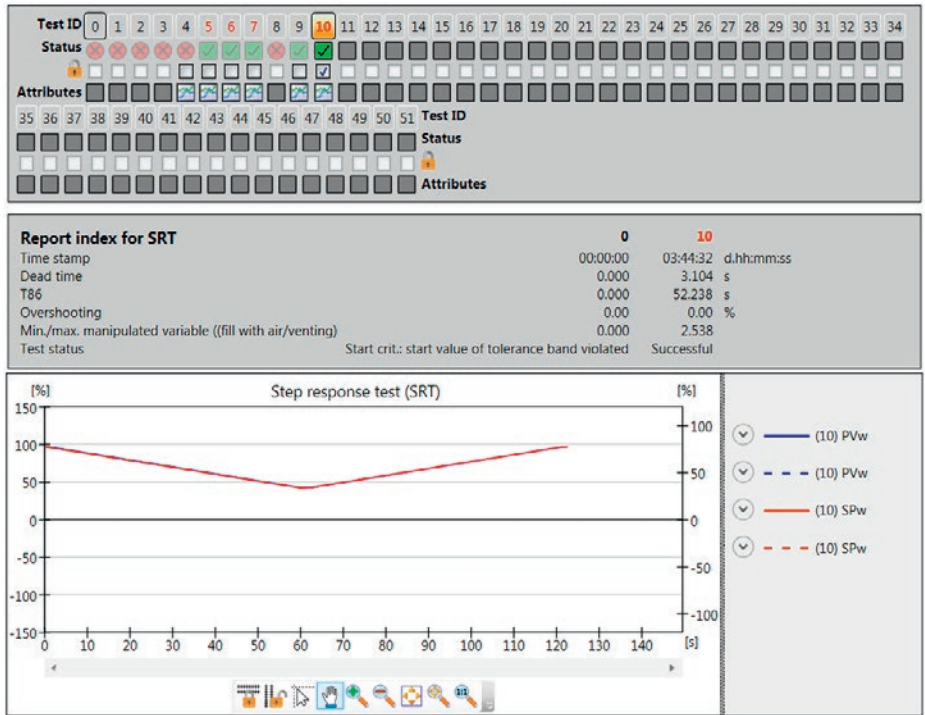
Test ID 0 1 2 3 4 5 6 7 8 9 10 11 12 13 14 15 16 17 18 19 20 21 22 23 24 25 26 27 28 29 30 31 32 33 34
Status
Attributes
35 36 37 38 39 40 41 42 43 44 45 46 47 48 49 50 51 Test ID
Status
Attributes

| Report index for SRT | | 0 | 10 | |
|---|---|---|---|---|
| Time stamp | | 00:00:00 | 03:44:32 | d.hh:mm:ss |
| Dead time | | 0.000 | 3.104 | s |
| T86 | | 0.000 | 52.238 | s |
| Overshooting | | 0.00 | 0.00 | % |
| Min./max. manipulated variable ((fill with air/venting) | | 0.000 | 2.538 | |
| Test status | Start crit.: start value of tolerance band violated | | Successful | |

Step response test (SRT)
[%] [%]
150 100 50 0 -50 -100 -150
100 50 0 -50 -100
0 10 20 30 40 50 60 70 80 90 100 110 120 130 140 [s]

(10) PVw
(10) PVw
(10) SPw
(10) SPw